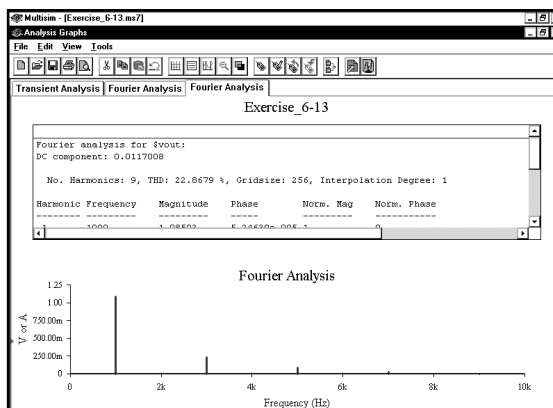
Multisim - [Exercise_6-13.ms7]
Analysis Graphs
File Edit View Tools

Transient Analysis | Fourier Analysis | Fourier Analysis

Exercise_6-13

Fourier analysis for $vout:
DC component: 0.0117008

No. Harmonics: 9, THD: 22.8679 %, Gridsize: 256, Interpolation Degree: 1

| Harmonic | Frequency | Magnitude | Phase | Norm. Mag | Norm. Phase |
|---|---|---|---|---|---|
| -------- | --------- | --------- | ----- | --------- | ----------- |
| 1 | 1000 | 1.08593 | 5.24630e-005 | 1 | 0 |

Fourier Analysis

V or A

1.25
1.00
750.00m
500.00m
250.00m
0

0 2k 4k 6k 8k 10k

Frequency (Hz)